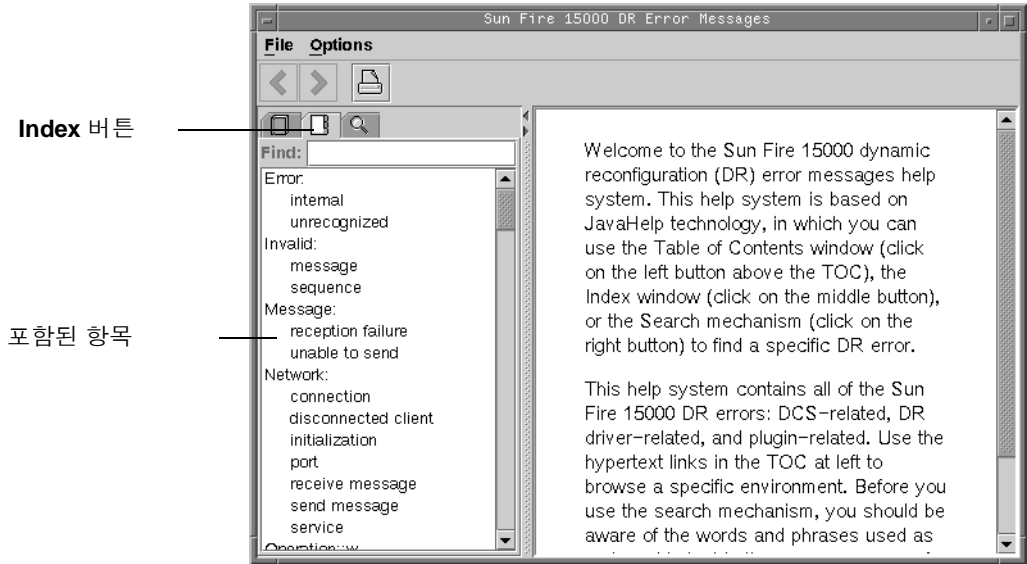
Sun Fire 15000 DR Error Messages

File Options

Index 버튼

포함된 항목

Find:

Error:
internal
unrecognized
Invalid:
message
sequence
Message:
reception failure
unable to send
Network:
connection
disconnected client
initialization
port
receive message
send message
service
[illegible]

Welcome to the Sun Fire 15000 dynamic reconfiguration (DR) error messages help system. This help system is based on JavaHelp technology, in which you can use the Table of Contents window (click on the left button above the TOC), the Index window (click on the middle button), or the Search mechanism (click on the right button) to find a specific DR error.

This help system contains all of the Sun Fire 15000 DR errors: DCS-related, DR driver-related, and plugin-related. Use the hypertext links in the TOC at left to browse a specific environment. Before you use the search mechanism, you should be aware of the words and phrases used as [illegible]